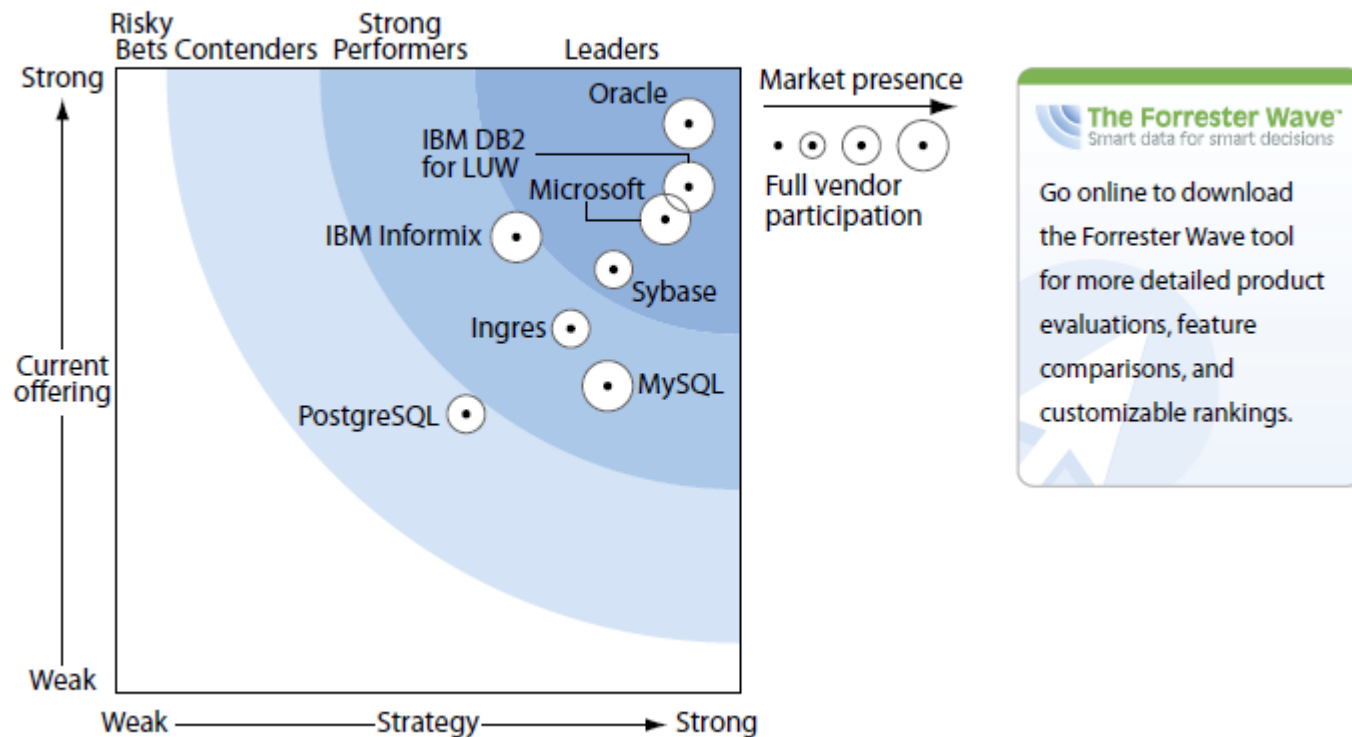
Risky Bets Contenders Strong Performers Leaders

Strong

Current offering

Weak

Weak Strategy Strong

Oracle

IBM DB2 for LUW

Microsoft

IBM Informix

Sybase

Ingres

MySQL

PostgreSQL

Market presence

Full vendor participation

The Forrester Wave™
Smart data for smart decisions

Go online to download the Forrester Wave tool for more detailed product evaluations, feature comparisons, and customizable rankings.